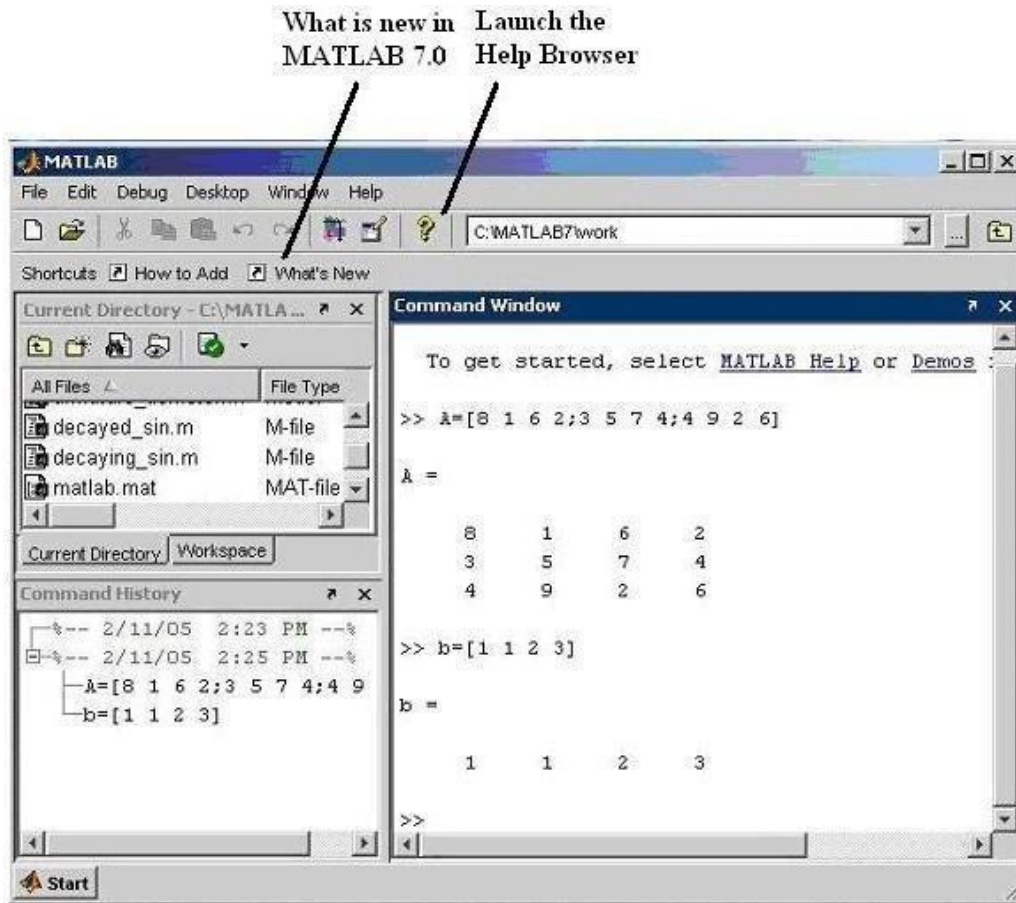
What is new in MATLAB 7.0

Launch the Help Browser

MATLAB

File Edit Debug Desktop Window Help

C:\MATLAB7\work

Shortcuts How to Add What's New

Current Directory - C:\MATLA...

All Files

File Type

decayed_sin.m M-file

decaying_sin.m M-file

matlab.mat MAT-file

Current Directory Workspace

Command History

%-- 2/11/05 2:23 PM --%

%-- 2/11/05 2:25 PM --%

A=[8 1 6 2;3 5 7 4;4 9

b=[1 1 2 3]

Command Window

To get started, select MATLAB Help or Demos

>> A=[8 1 6 2;3 5 7 4;4 9 2 6]

A =

| | | | |
|---|---|---|---|
| 8 | 1 | 6 | 2 |
| 3 | 5 | 7 | 4 |
| 4 | 9 | 2 | 6 |

>> b=[1 1 2 3]

b =

1 1 2 3

>>

Start